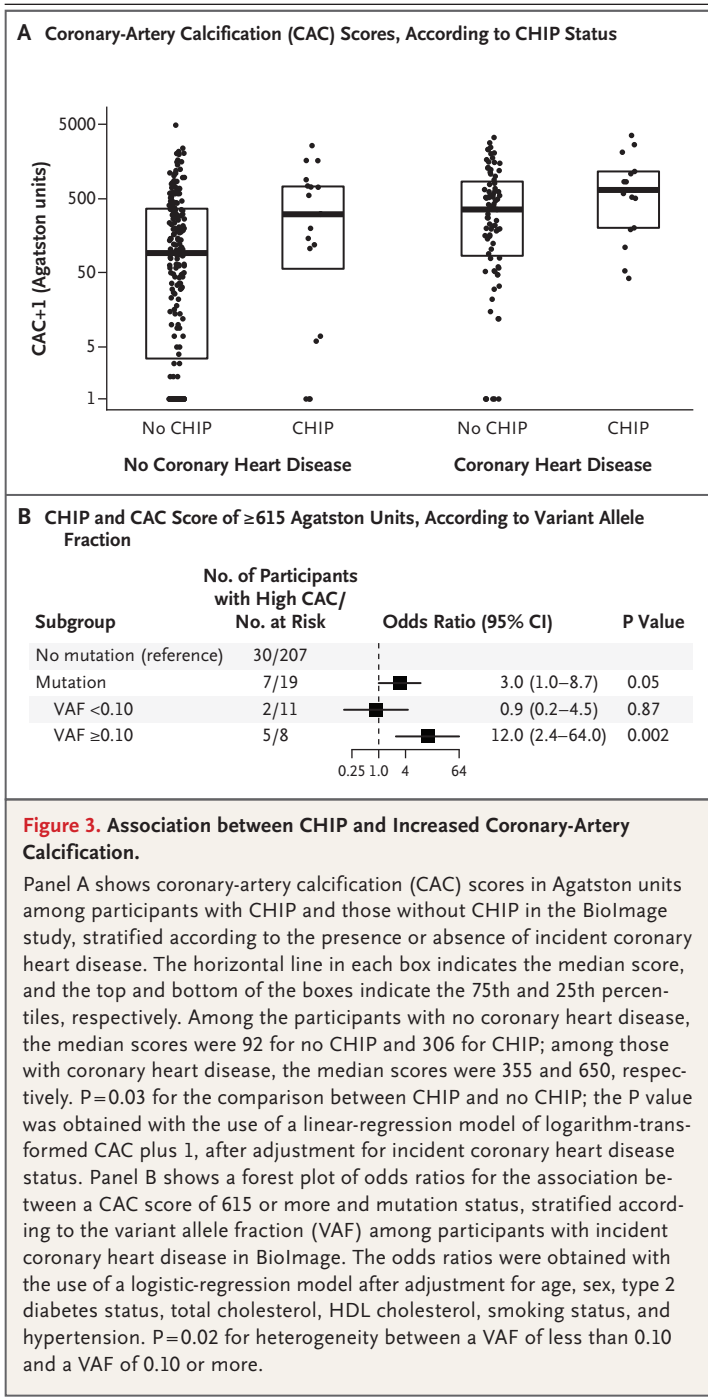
A Coronary-Artery Calcification (CAC) Scores, According to CHIP Status

CAC+1 (Agatston units)

5000

500

50

5

1

No CHIP

CHIP

No CHIP

CHIP

No Coronary Heart Disease

Coronary Heart Disease

B CHIP and CAC Score of ≥615 Agatston Units, According to Variant Allele Fraction

| Subgroup | No. of Participants with High CAC/ No. at Risk | Odds Ratio (95% CI) | | P Value |
|---|---|---|---|---|
| No mutation (reference) | 30/207 | | | |
| Mutation | 7/19 | | 3.0 (1.0–8.7) | 0.05 |
| VAF <0.10 | 2/11 | | 0.9 (0.2–4.5) | 0.87 |
| VAF ≥0.10 | 5/8 | | 12.0 (2.4–64.0) | 0.002 |

0.25 1.0 4 64

Figure 3. Association between CHIP and Increased Coronary-Artery Calcification.

Panel A shows coronary-artery calcification (CAC) scores in Agatston units among participants with CHIP and those without CHIP in the BioImage study, stratified according to the presence or absence of incident coronary heart disease. The horizontal line in each box indicates the median score, and the top and bottom of the boxes indicate the 75th and 25th percentiles, respectively. Among the participants with no coronary heart disease, the median scores were 92 for no CHIP and 306 for CHIP; among those with coronary heart disease, the median scores were 355 and 650, respectively. P=0.03 for the comparison between CHIP and no CHIP; the P value was obtained with the use of a linear-regression model of logarithm-transformed CAC plus 1, after adjustment for incident coronary heart disease status. Panel B shows a forest plot of odds ratios for the association between a CAC score of 615 or more and mutation status, stratified according to the variant allele fraction (VAF) among participants with incident coronary heart disease in BioImage. The odds ratios were obtained with the use of a logistic-regression model after adjustment for age, sex, type 2 diabetes status, total cholesterol, HDL cholesterol, smoking status, and hypertension. P=0.02 for heterogeneity between a VAF of less than 0.10 and a VAF of 0.10 or more.